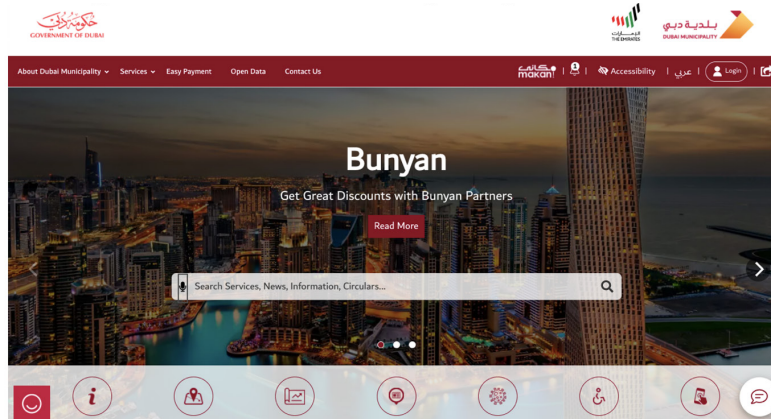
حكومة دبي
GOVERNMENT OF DUBAI

الإمارات
THE EMIRATES

بلدية دبي
DUBAI MUNICIPALITY

About Dubai Municipality Services Easy Payment Open Data Contact Us

مكاني makani | Accessibility | عربي | Login

Bunyan

Get Great Discounts with Bunyan Partners

Read More

Search Services, News, Information, Circulars...